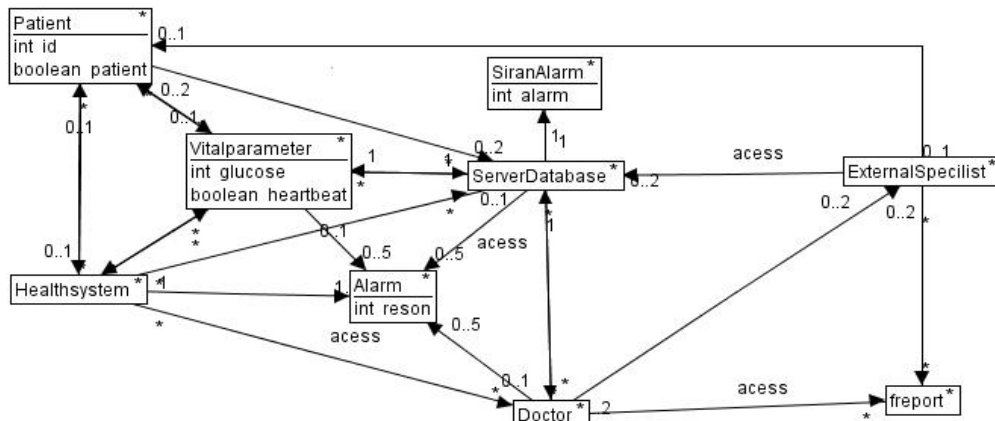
Patient *
int id
boolean patient

0..1
0..2
0..1
*
0..1
0..1

SiranAlarm *
int alarm

1
1

Vitalparameter *
int glucose
boolean heartbeat

1
1
*
0..2

ServerDatabase *
0..2
0..1
*
1
*

acess

ExternalSpecilist *
0..1
0..2
0..2
*

Healthsystem *
1
*
*
*

0..1
0..5
0..5

acess

Alarm *
int reson
1

0..5
acess

0..1
*
*

Doctor *
2

acess

freport *
*
*